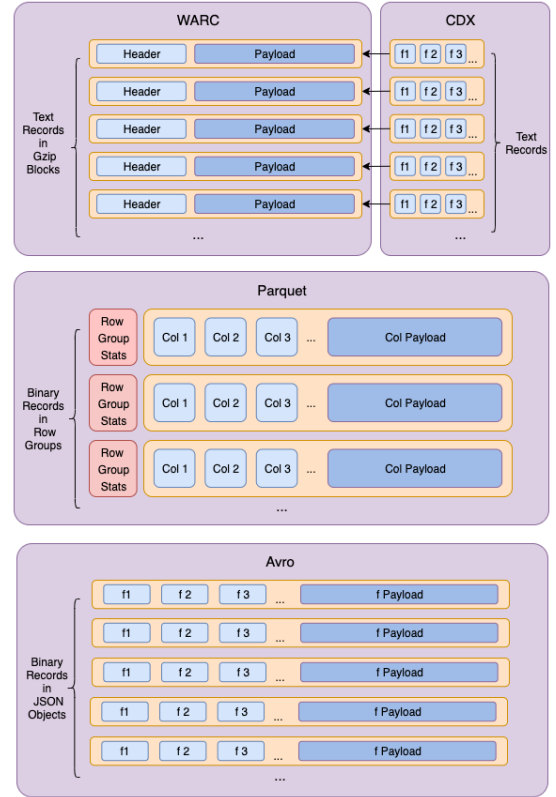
WARC

Text Records in Gzip Blocks

Header
Payload
Header
Payload
Header
Payload
Header
Payload
Header
Payload
...

CDX

f1 f 2 f 3 ...
f1 f 2 f 3 ...
f1 f 2 f 3 ...
f1 f 2 f 3 ...
f1 f 2 f 3 ...
...

Text Records

Parquet

Binary Records in Row Groups

Row Group Stats
Col 1 Col 2 Col 3 ... Col Payload
Row Group Stats
Col 1 Col 2 Col 3 ... Col Payload
Row Group Stats
Col 1 Col 2 Col 3 ... Col Payload
...

Avro

Binary Records in JSON Objects

f1 f 2 f 3 ... f Payload
f1 f 2 f 3 ... f Payload
f1 f 2 f 3 ... f Payload
f1 f 2 f 3 ... f Payload
f1 f 2 f 3 ... f Payload
...